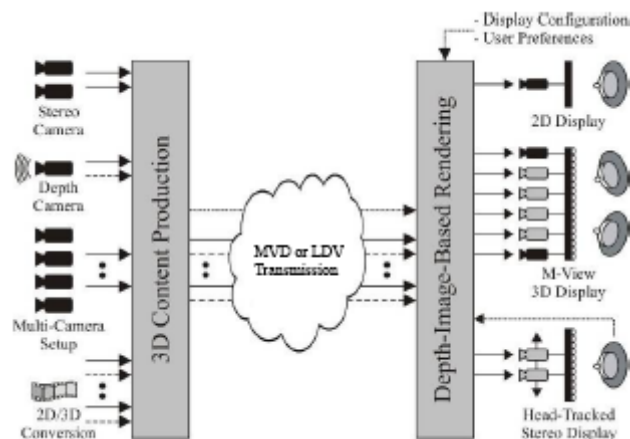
- Display Configuration
- User Preferences

Stereo Camera

Depth Camera

Multi-Camera Setup

2D/3D Conversion

3D Content Production

MVD or LDV Transmission

Depth-Image-Based Rendering

2D Display

M-View 3D Display

Head-Tracked Stereo Display